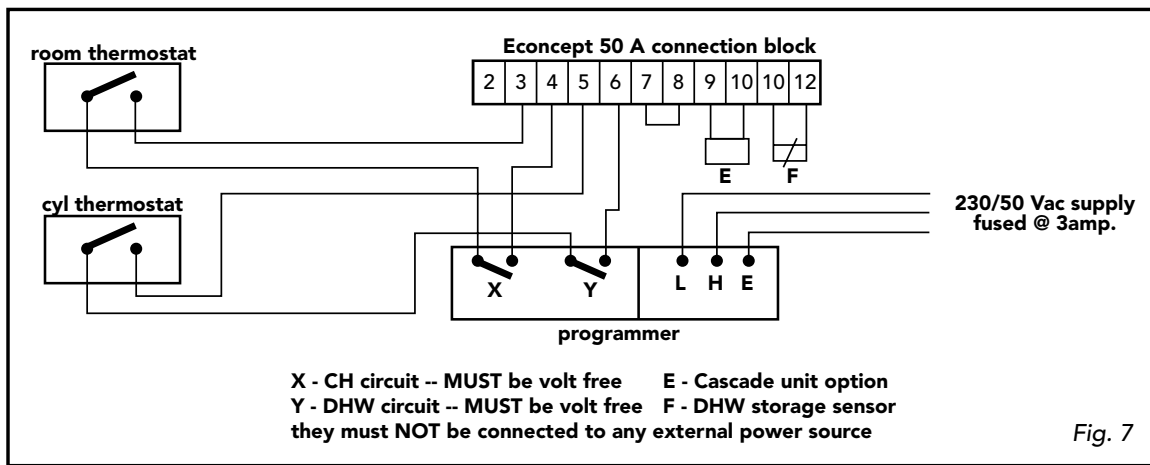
Econcept 50 A connection block

room thermostat

2 3 4 5 6 7 8 9 10 10 12

E F

cyl thermostat

230/50 Vac supply
fused @ 3amp.

X Y L H E

programmer

X - CH circuit -- MUST be volt free E - Cascade unit option
Y - DHW circuit -- MUST be volt free F - DHW storage sensor
they must NOT be connected to any external power source

Fig. 7